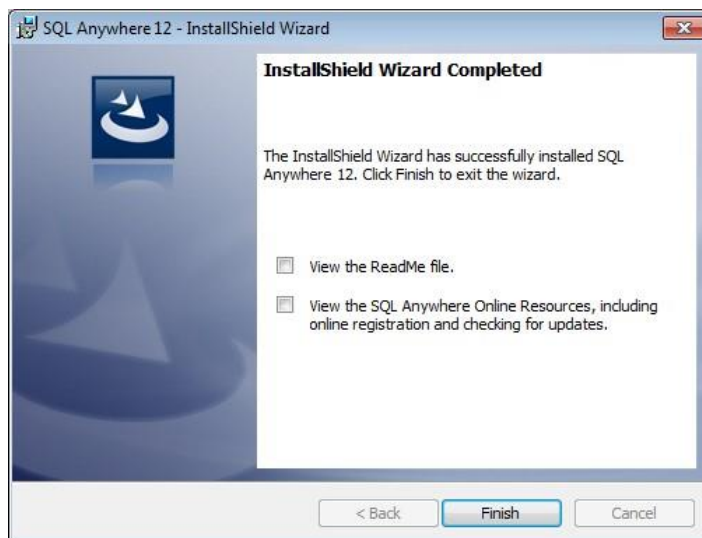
SQL Anywhere 12 - InstallShield Wizard

InstallShield Wizard Completed

The InstallShield Wizard has successfully installed SQL Anywhere 12. Click Finish to exit the wizard.

View the ReadMe file.

View the SQL Anywhere Online Resources, including online registration and checking for updates.

< Back

Finish

Cancel